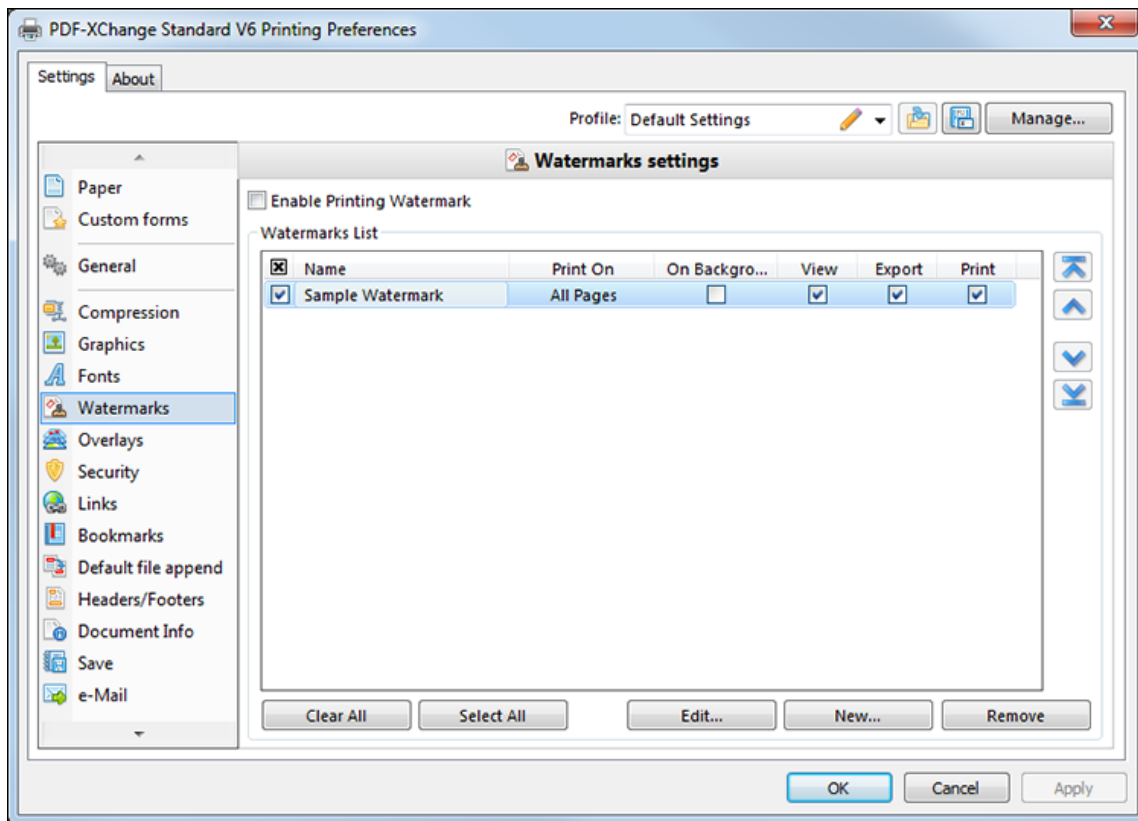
PDF-XChange Standard V6 Printing Preferences

Settings About

Profile: Default Settings Manage...

Paper
Custom forms
General
Compression
Graphics
Fonts
Watermarks
Overlays
Security
Links
Bookmarks
Default file append
Headers/Footers
Document Info
Save
e-Mail

Watermarks settings

Enable Printing Watermark

Watermarks List

| | Name | Print On | On Backgro... | View | Export | Print |
|---|---|---|---|---|---|---|
| ☑ | Sample Watermark | All Pages | ☐ | ☑ | ☑ | ☑ |

Clear All Select All Edit... New... Remove

OK Cancel Apply